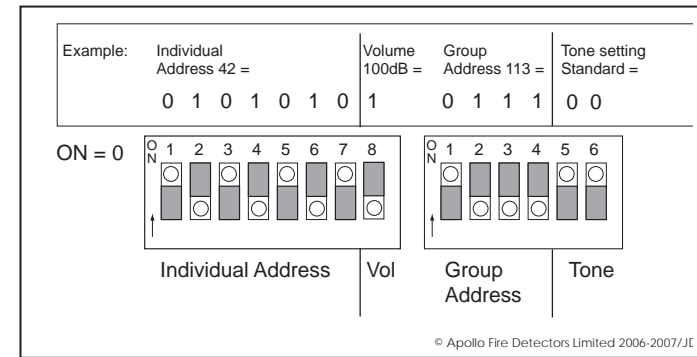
Example: Individual Address 42 =

0 1 0 1 0 1 0

Volume 100dB =

1

Group Address 113 =

0 1 1 1

Tone setting Standard =

0 0

ON = 0

ON 1 2 3 4 5 6 7 8

ON 1 2 3 4 5 6

Individual Address

Vol

Group Address

Tone

© Apollo Fire Detectors Limited 2006-2007/JD